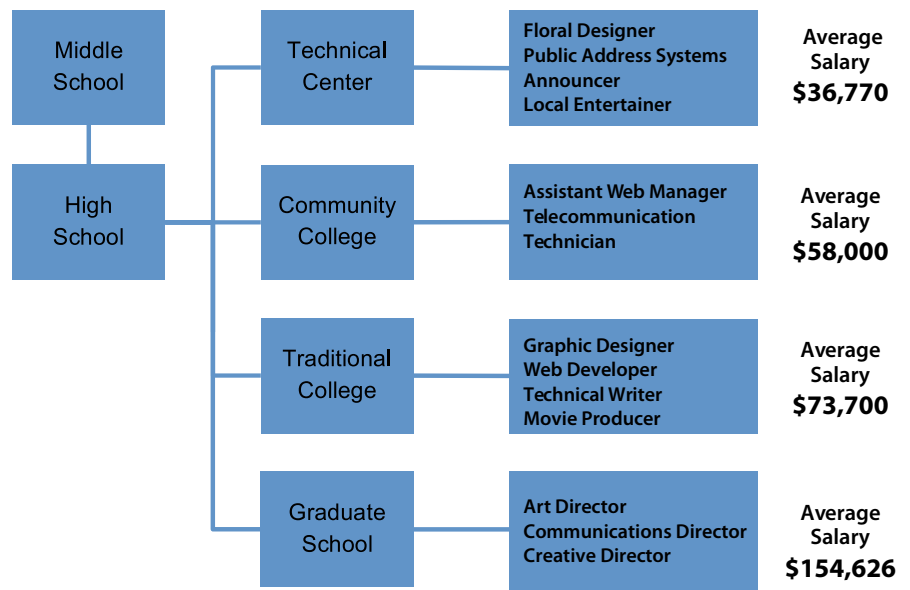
Middle School

High School

Technical Center

Floral Designer
Public Address Systems Announcer
Local Entertainer

Average Salary
$36,770

Community College

Assistant Web Manager
Telecommunication Technician

Average Salary
$58,000

Traditional College

Graphic Designer
Web Developer
Technical Writer
Movie Producer

Average Salary
$73,700

Graduate School

Art Director
Communications Director
Creative Director

Average Salary
$154,626